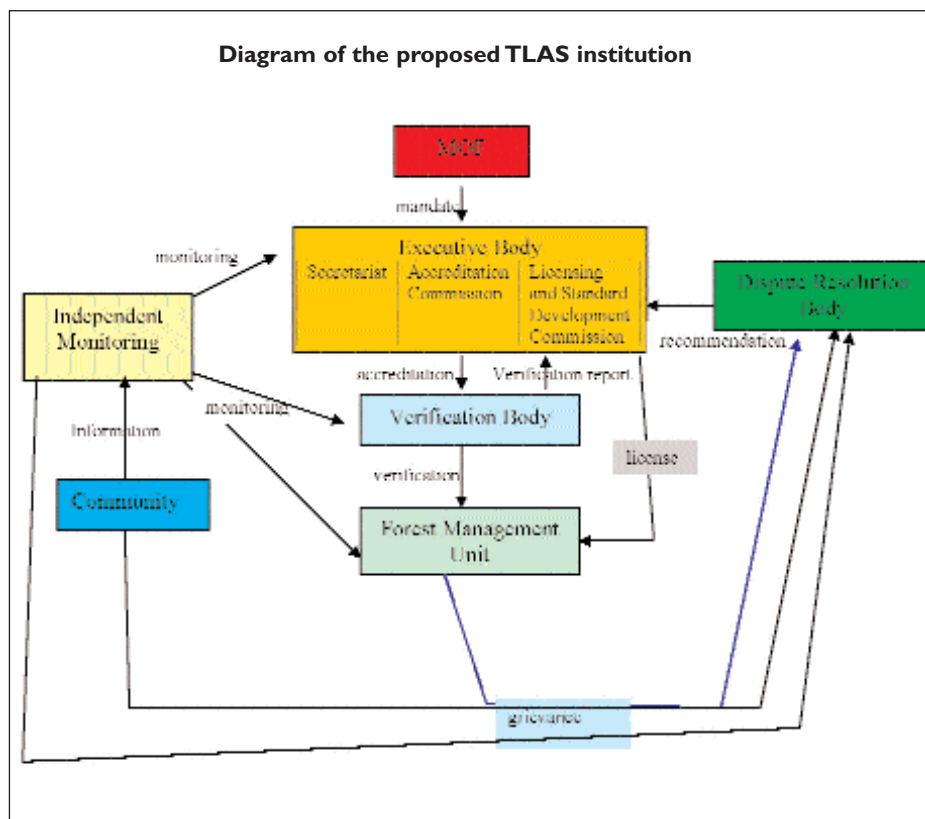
Diagram of the proposed TLAS institution

MOF

mandate

monitoring

Executive Body

Secretariat

Accreditation Commission

Licensing and Standard Development Commission

Dispute Resolution Body

Independent Monitoring

recommendation

accreditation

Verification report

monitoring

Verification Body

Information

license

verification

Community

Forest Management Unit

grievance